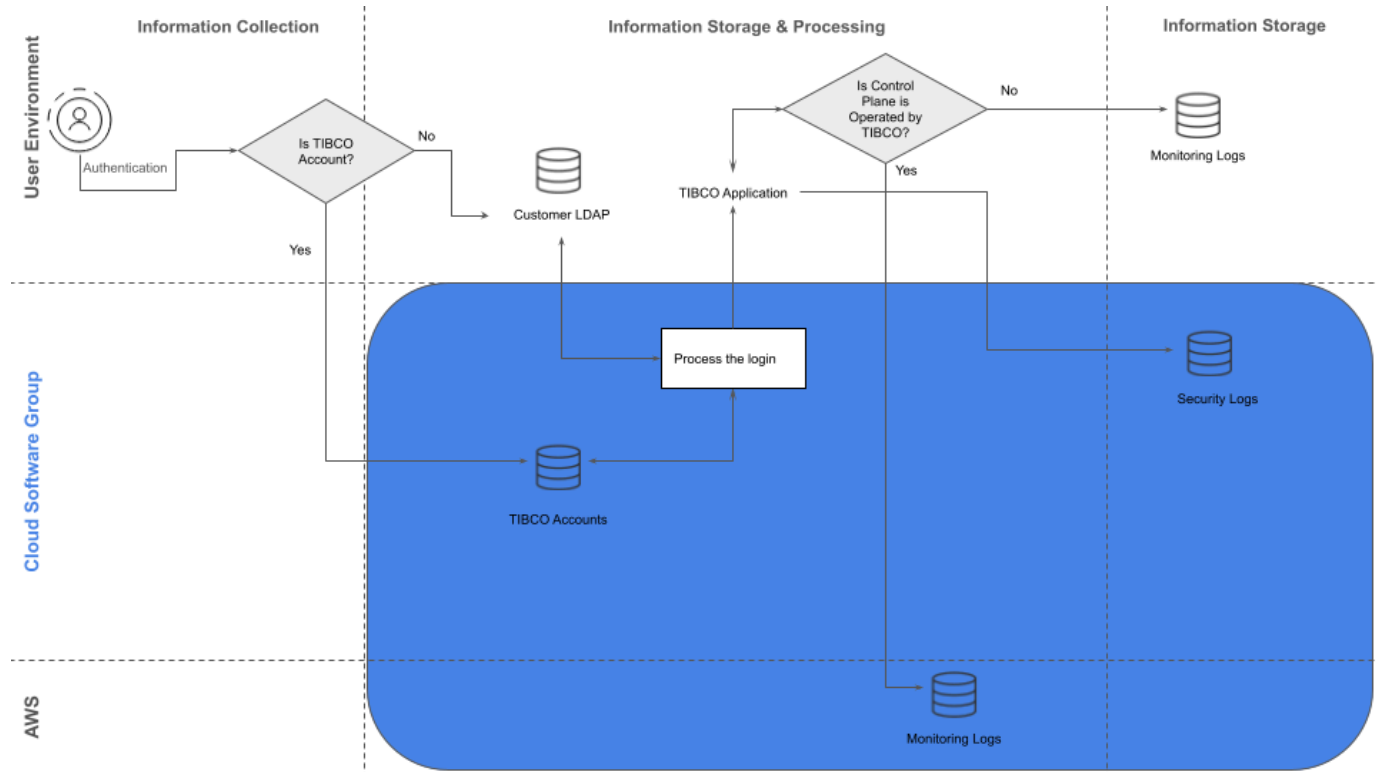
Information Collection

Information Storage & Processing

Information Storage

User Environment

Authentication

Is TIBCO Account?

No

Yes

Customer LDAP

Is Control Plane is Operated by TIBCO?

No

Yes

TIBCO Application

Monitoring Logs

Cloud Software Group

Process the login

Security Logs

TIBCO Accounts

AWS

Monitoring Logs